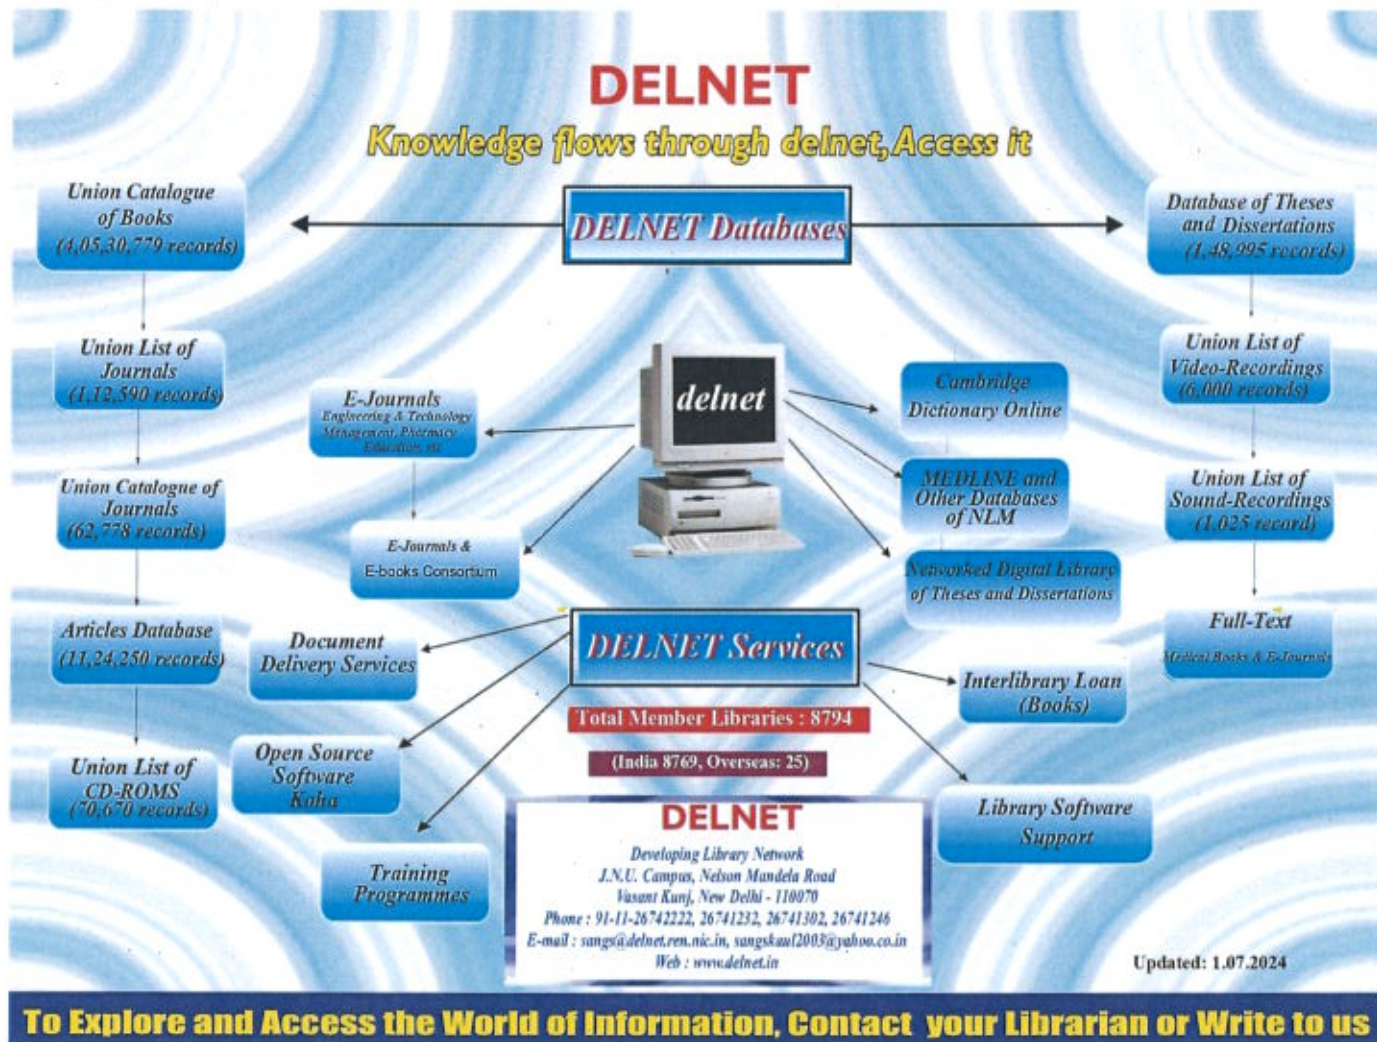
DELNET

Knowledge flows through delnet,Access it

DELNET Databases

Union Catalogue of Books (4,05,30,779 records)

Union List of Journals (1,12,590 records)

Union Catalogue of Journals (62,778 records)

Articles Database (11,24,250 records)

Union List of CD-ROMS (70,670 records)

Database of Theses and Dissertations (1,48,995 records)

Union List of Video-Recordings (6,000 records)

Union List of Sound-Recordings (1,025 record)

Full-Text Medical Books & E-Journals

delnet

E-Journals Engineering & Technology Management, Pharmacy Education, etc

E-Journals & E-books Consortium

Cambridge Dictionary Online

MEDLINE and Other Databases of NLM

Networked Digital Library of Theses and Dissertations

DELNET Services

Document Delivery Services

Open Source Software Koha

Training Programmes

Interlibrary Loan (Books)

Library Software Support

Total Member Libraries : 8794

(India 8769, Overseas: 25)

DELNET

Developing Library Network
J.N.U. Campus, Nelson Mandela Road
Vasant Kunj, New Delhi - 110070
Phone : 91-11-26742222, 26741232, 26741302, 26741246
E-mail : sangs@delnet.ren.nic.in, sangskaul2003@yahoo.co.in
Web : www.delnet.in

Updated: 1.07.2024

To Explore and Access the World of Information, Contact your Librarian or Write to us